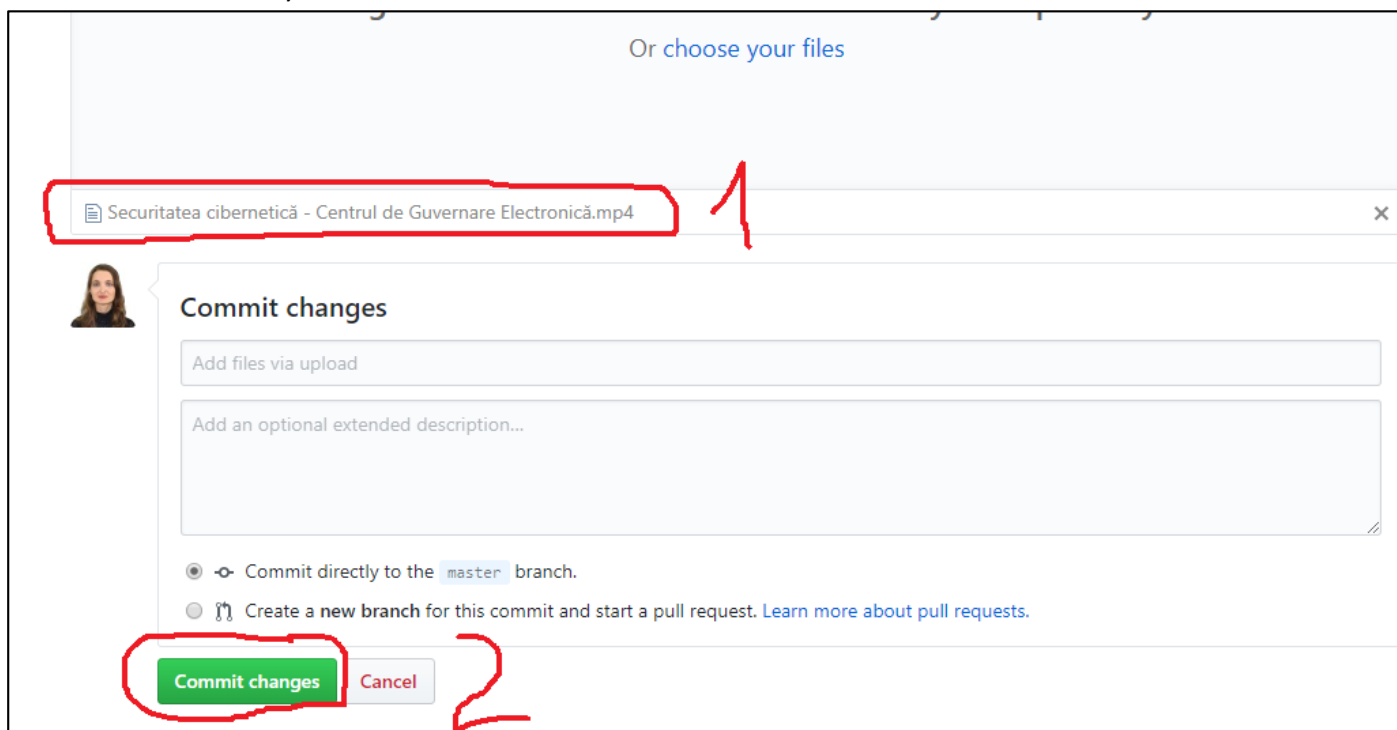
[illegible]

Or choose your files

Securitatea cibernetică - Centrul de Guvernare Electronică.mp4

1

×

Commit changes

Add files via upload

Add an optional extended description...

Commit directly to the master branch.

Create a **new branch** for this commit and start a pull request. Learn more about pull requests.

Commit changes

Cancel

2